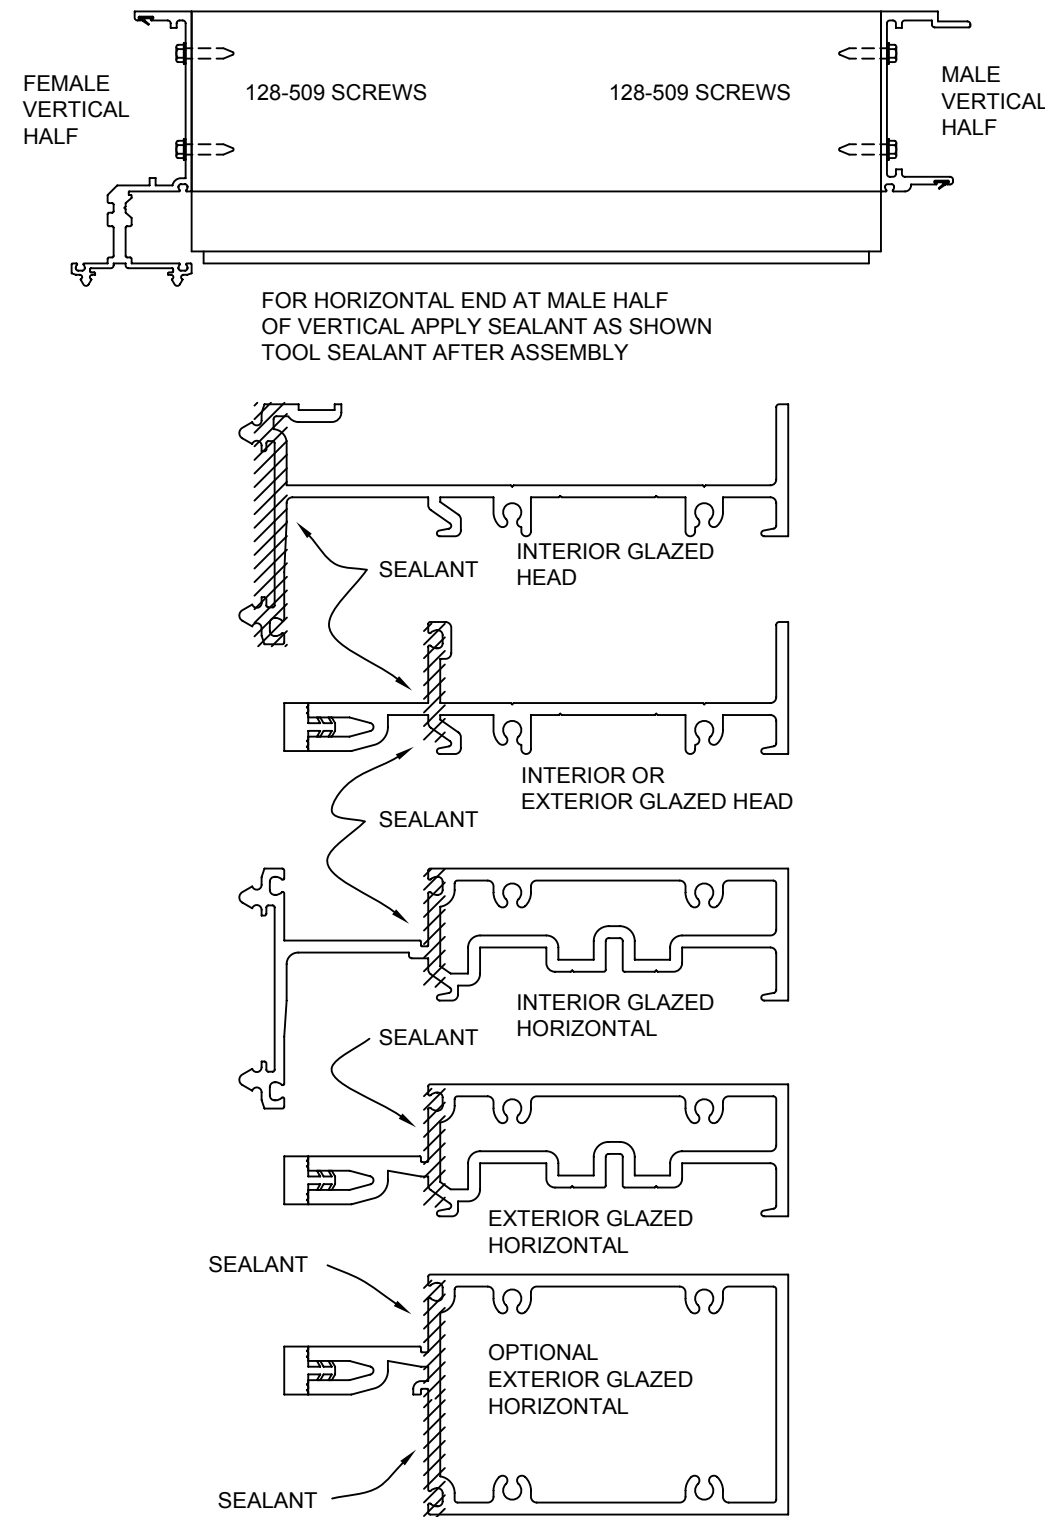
FEMALE VERTICAL HALF

128-509 SCREWS

128-509 SCREWS

MALE VERTICAL HALF

FOR HORIZONTAL END AT MALE HALF OF VERTICAL APPLY SEALANT AS SHOWN TOOL SEALANT AFTER ASSEMBLY

SEALANT

INTERIOR GLAZED HEAD

INTERIOR OR EXTERIOR GLAZED HEAD

SEALANT

INTERIOR GLAZED HORIZONTAL

SEALANT

EXTERIOR GLAZED HORIZONTAL

SEALANT

OPTIONAL EXTERIOR GLAZED HORIZONTAL

SEALANT